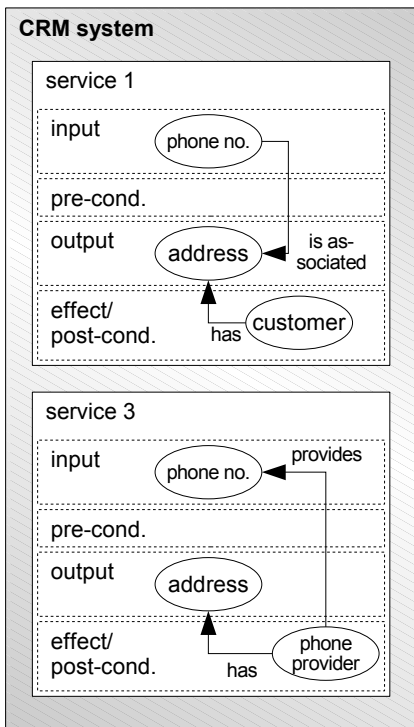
CRM system

service 1

input

phone no.

pre-cond.

output

address

is associated

effect/ post-cond.

has

customer

service 3

input

phone no.

provides

pre-cond.

output

address

effect/ post-cond.

has

phone provider